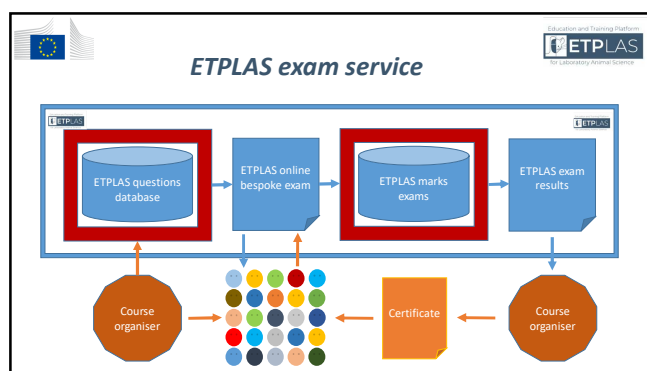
Education and Training Platform
ETPLAS
for Laboratory Animal Science

ETPLAS exam service

ETPLAS

ETPLAS

ETPLAS questions database

ETPLAS online bespoke exam

ETPLAS marks exams

ETPLAS exam results

Course organiser

Certificate

Course organiser